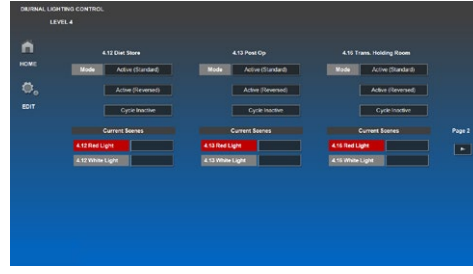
DIURNAL LIGHTING CONTROL
LEVEL 4

HOME

EDIT

4.12 Diet Store
Mode
Active (Standard)
Active (Reversed)
Cycle Inactive
Current Scenes
4.12 Red Light
4.12 White Light

4.13 Post Op
Mode
Active (Standard)
Active (Reversed)
Cycle Inactive
Current Scenes
4.13 Red Light
4.13 White Light

4.16 Trans. Holding Room
Mode
Active (Standard)
Active (Reversed)
Cycle Inactive
Current Scenes
4.16 Red Light
4.16 White Light

Page 2